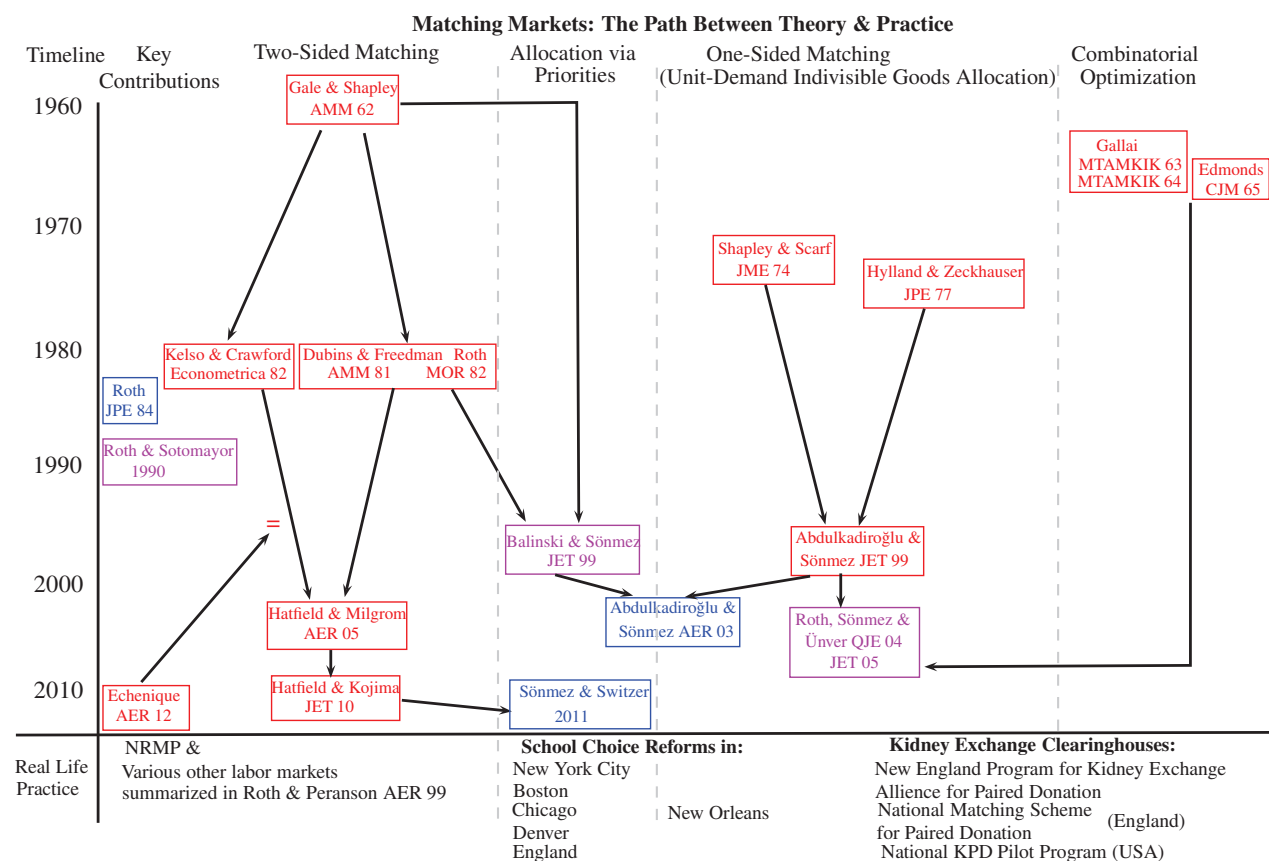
Matching Markets: The Path Between Theory & Practice

Timeline

Key Contributions

Two-Sided Matching

Allocation via Priorities

One-Sided Matching (Unit-Demand Indivisible Goods Allocation)

Combinatorial Optimization

1960

1970

1980

1990

2000

2010

Gale & Shapley AMM 62

Gallai MTAMKIK 63 MTAMKIK 64

Edmonds CJM 65

Shapley & Scarf JME 74

Hylland & Zeckhauser JPE 77

Kelso & Crawford Econometrica 82

Dubins & Freedman AMM 81

Roth MOR 82

Roth JPE 84

Roth & Sotomayor 1990

=

Balinski & Sönmez JET 99

Abdulkadiroğlu & Sönmez JET 99

Abdulkadiroğlu & Sönmez AER 03

Hatfield & Milgrom AER 05

Roth, Sönmez & Ünver QJE 04 JET 05

Echenique AER 12

Hatfield & Kojima JET 10

Sönmez & Switzer 2011

Real Life Practice

NRMP & Various other labor markets summarized in Roth & Peranson AER 99

School Choice Reforms in:
New York City
Boston
Chicago
Denver
England

New Orleans

Kidney Exchange Clearinghouses:
New England Program for Kidney Exchange
Allience for Paired Donation
National Matching Scheme for Paired Donation (England)
National KPD Pilot Program (USA)